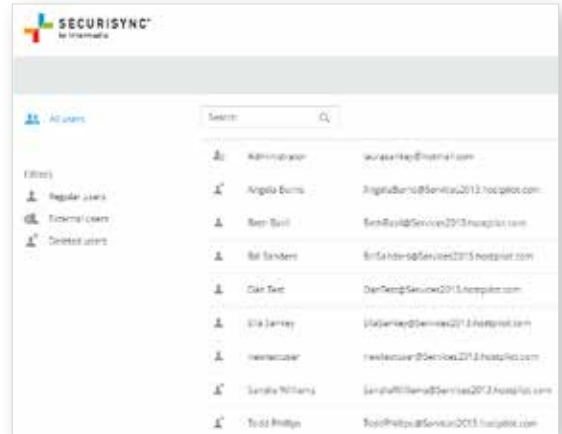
SECURISYNC®
by Intermedia

All users

Filters
Regular users
External users
Deleted users

Search

| | |
|---|---|
| Administrator | laurasankey@hotmail.com |
| Angela Burns | AngelaBurns@Services2013.hostpilot.com |
| Beth Boyd | BethBoyd@Services2013.hostpilot.com |
| Bill Sanders | BillSanders@Services2013.hostpilot.com |
| Dan Test | DanTest@Services2013.hostpilot.com |
| Lila Sankey | LilaSankey@Services2013.hostpilot.com |
| newtestuser | newtestuser@Services2013.hostpilot.com |
| Sandra Williams | SandraWilliams@Services2013.hostpilot.com |
| Todd Phillips | ToddPhillips@Services2013.hostpilot.com |